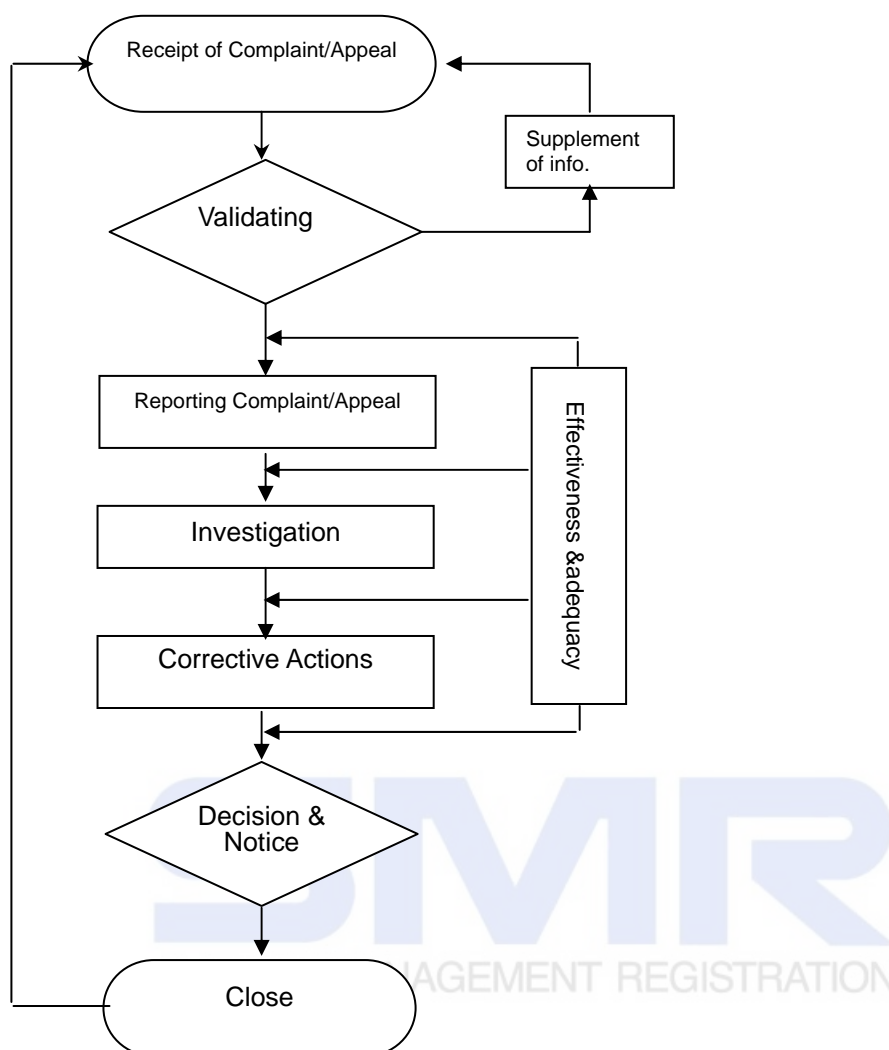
Receipt of Complaint/Appeal

Supplement of info.

Validating

Reporting Complaint/Appeal

Effectiveness &adequacy

Investigation

Corrective Actions

Decision & Notice

Close

SMR

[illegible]AGEMENT REGISTRATION